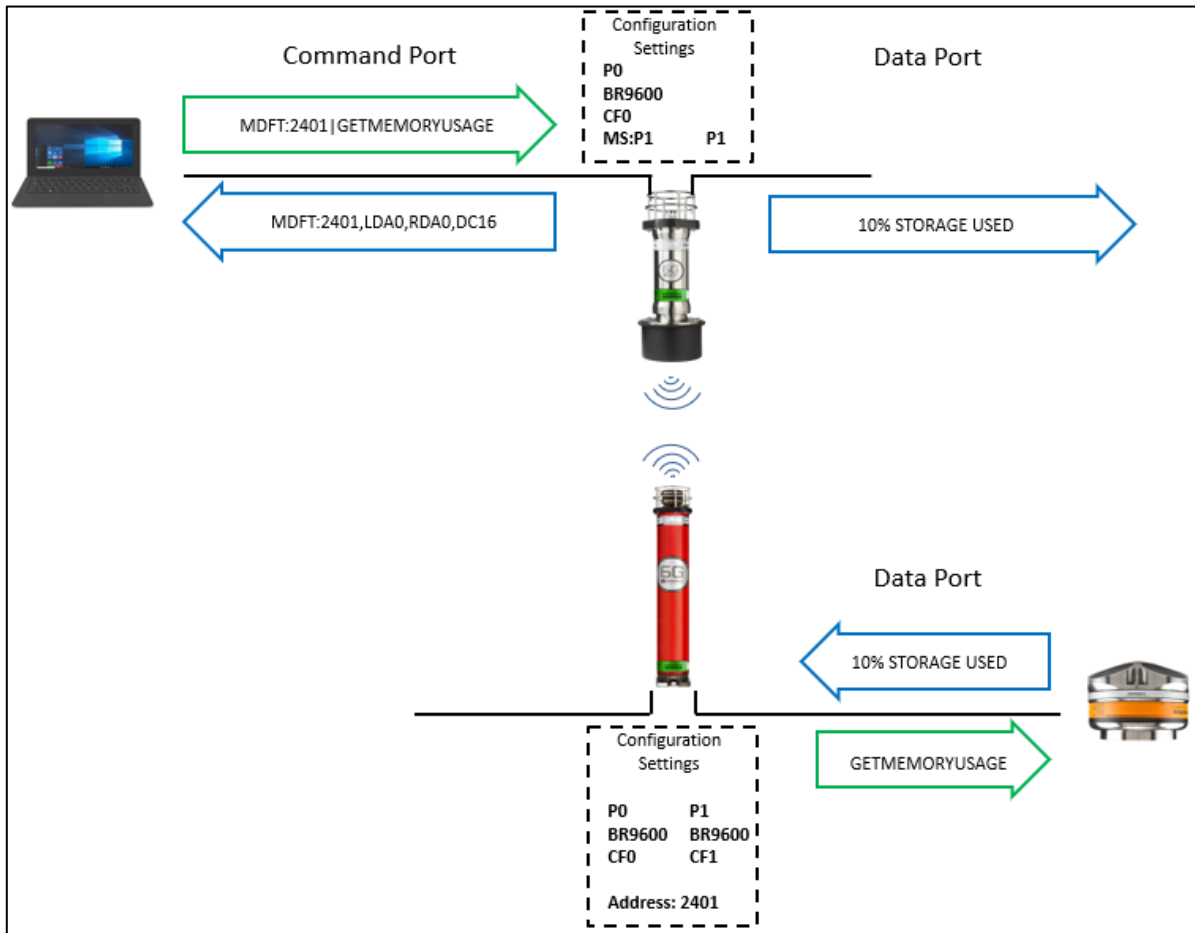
Command Port

Configuration Settings
P0
BR9600
CF0
MS:P1 P1

Data Port

MDFT:2401|GETMEMORYUSAGE

MDFT:2401,LDA0,RDA0,DC16

10% STORAGE USED

Data Port

10% STORAGE USED

GETMEMORYUSAGE

Configuration Settings

| P0 | P1 |
|---|---|
| BR9600 | BR9600 |
| CF0 | CF1 |

Address: 2401